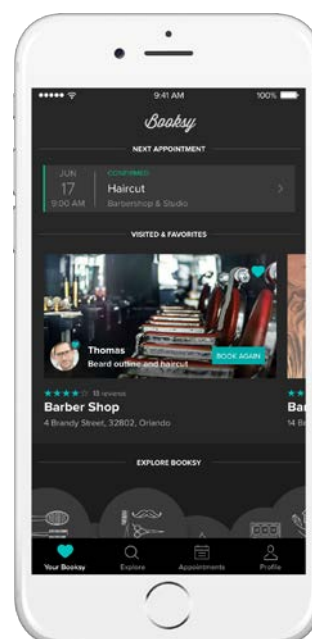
9:41 AM
100%

Booksy

NEXT APPOINTMENT

JUN
17
9:00 AM
CONFIRMED
Haircut
Barbershop & Studio

VISITED & FAVORITES

Thomas
Beard outline and haircut
BOOK AGAIN

★★★★☆ 13 reviews
Barber Shop
4 Brandy Street, 32802, Orlando

Bar
14 B

EXPLORE BOOKSY

Your Booksy
Explore
Appointments
Profile